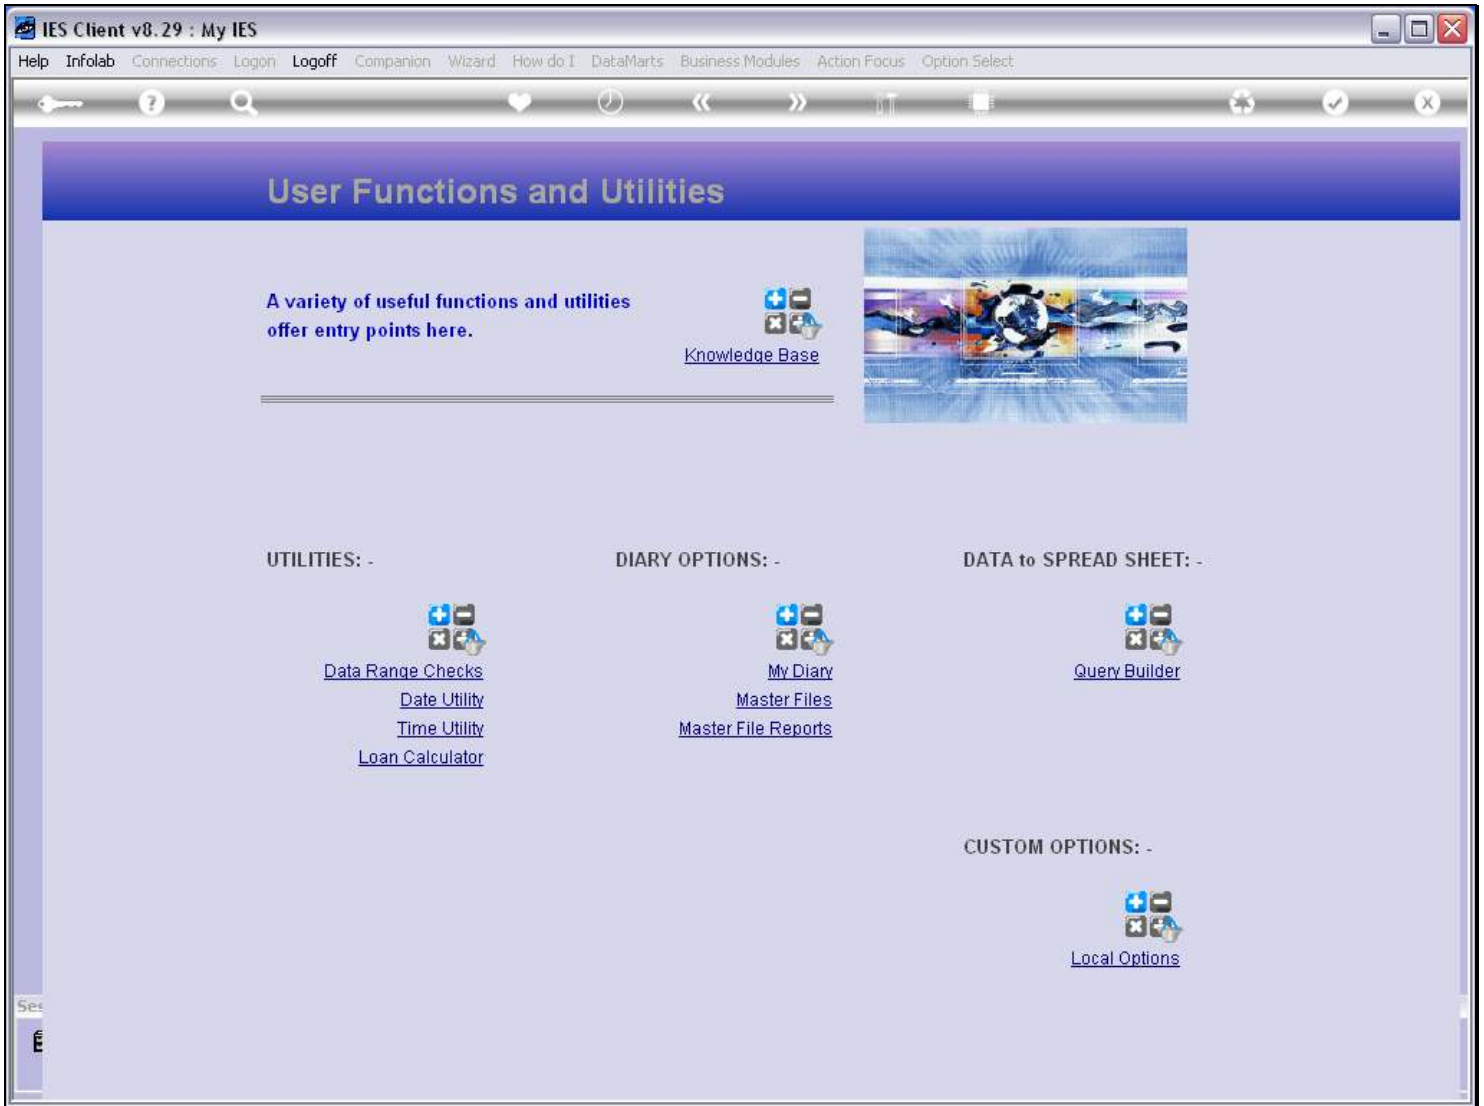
IES Client v8.29 : My IES

Help Infolab Connections Logon Logoff Companion Wizard How do I DataMarts Business Modules Action Focus Option Select

User Functions and Utilities

A variety of useful functions and utilities offer entry points here.

Knowledge Base

UTILITIES: -

Data Range Checks
Date Utility
Time Utility
Loan Calculator

DIARY OPTIONS: -

My Diary
Master Files
Master File Reports

DATA to SPREAD SHEET: -

Query Builder

CUSTOM OPTIONS: -

Local Options

Ses